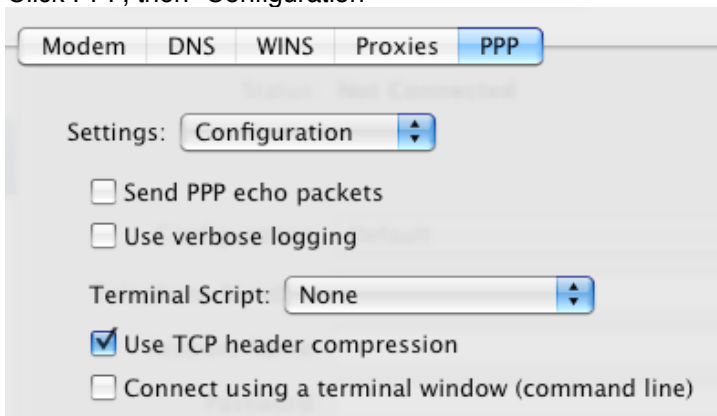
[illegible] PPP, then "Configuration"

Modem DNS WINS Proxies PPP

Status: Not Connected

Settings: Configuration

Send PPP echo packets

Use verbose logging

Terminal Script: None

Use TCP header compression

Connect using a terminal window (command line)